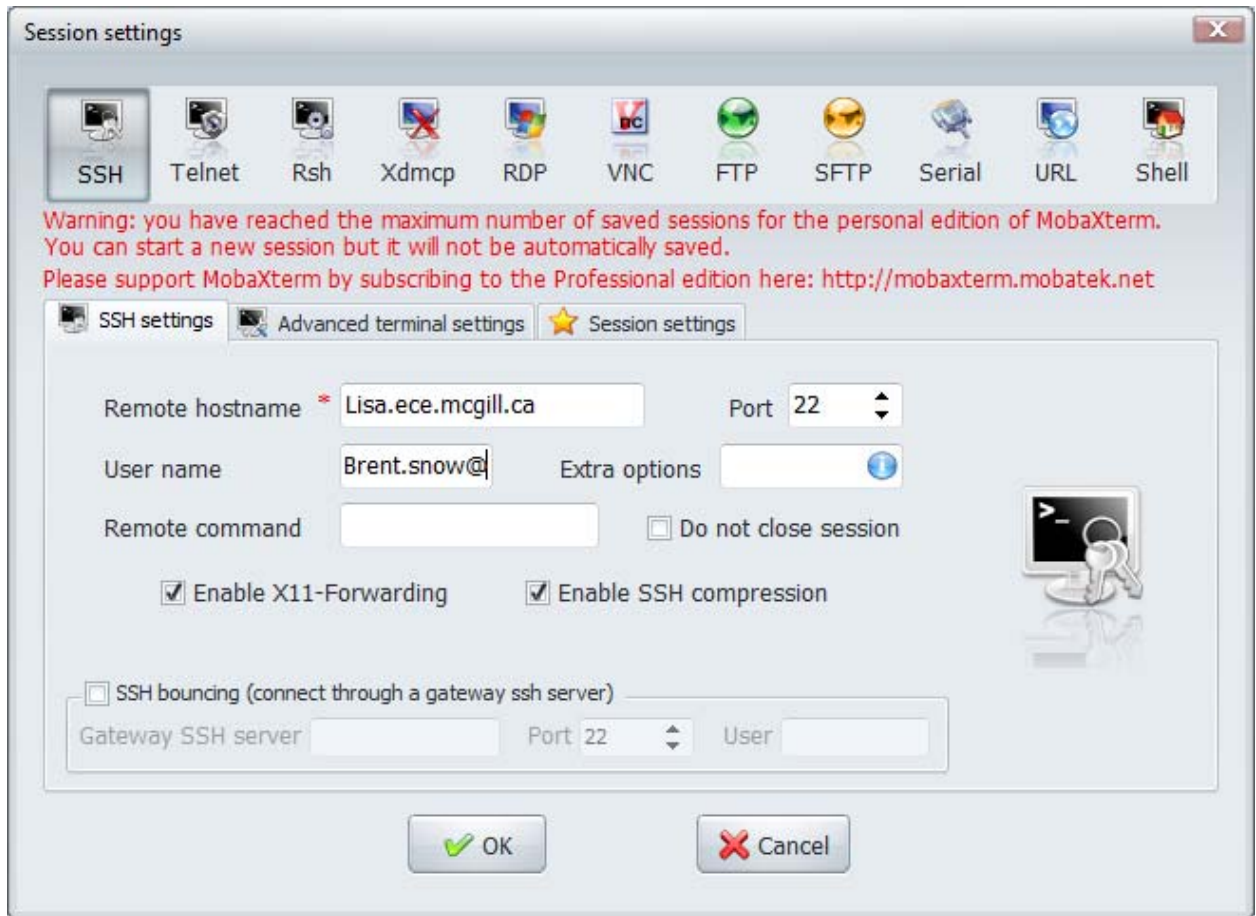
Session settings

SSH Telnet Rsh Xdmcp RDP VNC FTP SFTP Serial URL Shell

Warning: you have reached the maximum number of saved sessions for the personal edition of MobaXterm. You can start a new session but it will not be automatically saved.

Please support MobaXterm by subscribing to the Professional edition here: http://mobaxterm.mobatek.net

SSH settings | Advanced terminal settings | Session settings

Remote hostname * Lisa.ece.mcgill.ca
Port 22

User name Brent.snow@
Extra options

Remote command
Do not close session

Enable X11-Forwarding
Enable SSH compression

SSH bouncing (connect through a gateway ssh server)
Gateway SSH server
Port 22
User

OK
Cancel